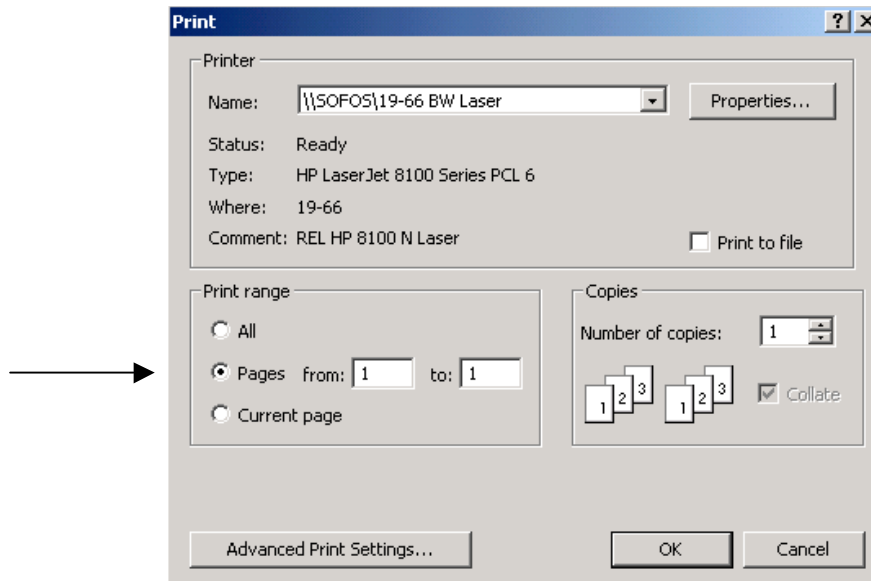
Print

?

Printer

Name: \\SOFOS\19-66 BW Laser

Properties...

Status: Ready

Type: HP LaserJet 8100 Series PCL 6

Where: 19-66

Comment: REL HP 8100 N Laser

Print to file

Print range

All

Pages from: 1 to: 1

Current page

Copies

Number of copies: 1

1 2 3 1 2 3

Collate

Advanced Print Settings...

OK

Cancel